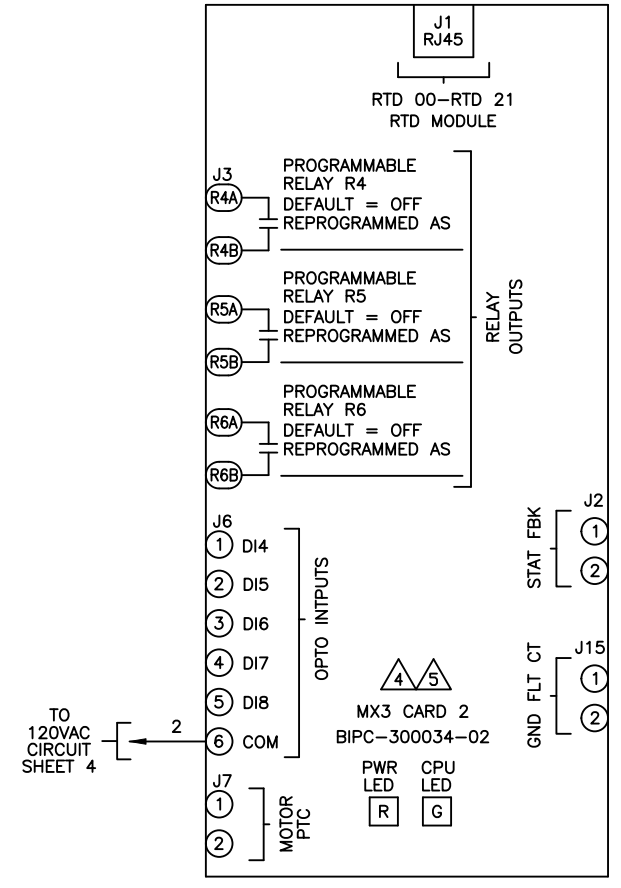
J1
RJ45

RTD 00–RTD 21
RTD MODULE

J3
R4A
R4B
PROGRAMMABLE
RELAY R4
DEFAULT = OFF
REPROGRAMMED AS

R5A
R5B
PROGRAMMABLE
RELAY R5
DEFAULT = OFF
REPROGRAMMED AS

R6A
R6B
PROGRAMMABLE
RELAY R6
DEFAULT = OFF
REPROGRAMMED AS

RELAY
OUTPUTS

J2
STAT FBK
1
2

J6
1 DI4
2 DI5
3 DI6
4 DI7
5 DI8
6 COM

OPTO INTPUTS

TO
120VAC
CIRCUIT
SHEET 4

2

4 5

MX3 CARD 2
BIPC–300034–02

J15
GND FLT CT
1
2

J7
1
2
MOTOR
PTC

PWR
LED
R

CPU
LED
G